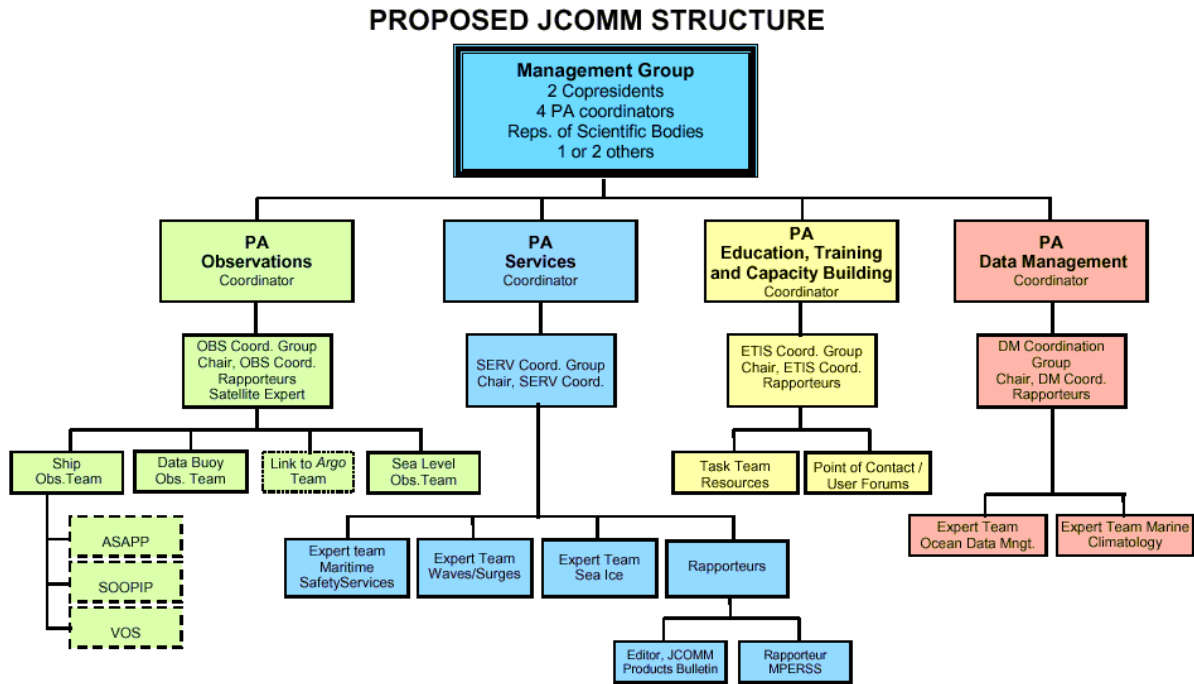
PROPOSED JCOMM STRUCTURE

Management Group
2 Copresidents
4 PA coordinators
Reps. of Scientific Bodies
1 or 2 others

PA
Observations
Coordinator

OBS Coord. Group
Chair, OBS Coord.
Rapporteurs
Satellite Expert

Ship Obs.Team

ASAPP

SOOPIP

VOS

Data Buoy Obs. Team

Link to Argo Team

Sea Level Obs.Team

PA
Services
Coordinator

SERV Coord. Group
Chair, SERV Coord.

Expert team Maritime SafetyServices

Expert Team Waves/Surges

Expert Team Sea Ice

Rapporteurs

Editor, JCOMM Products Bulletin

Rapporteur MPERSS

PA
Education, Training and Capacity Building
Coordinator

ETIS Coord. Group
Chair, ETIS Coord.
Rapporteurs

Task Team Resources

Point of Contact / User Forums

PA
Data Management
Coordinator

DM Coordination Group
Chair, DM Coord.
Rapporteurs

Expert Team Ocean Data Mngt.

Expert Team Marine Climatology